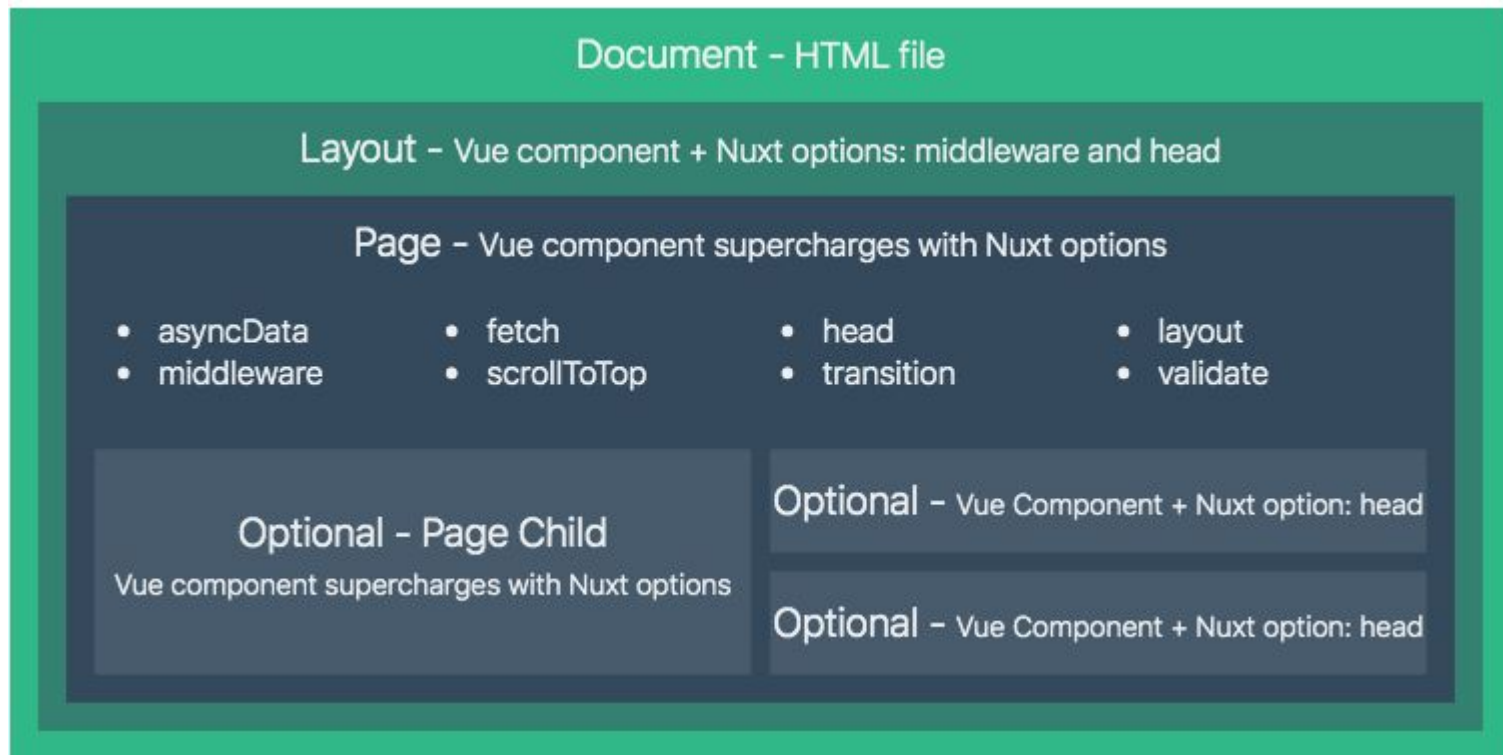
Document - HTML file

Layout - Vue component + Nuxt options: middleware and head

Page - Vue component supercharges with Nuxt options

- asyncData
- middleware

- fetch
- scrollToTop

- head
- transition

- layout
- validate

Optional - Page Child
Vue component supercharges with Nuxt options

Optional - Vue Component + Nuxt option: head

Optional - Vue Component + Nuxt option: head